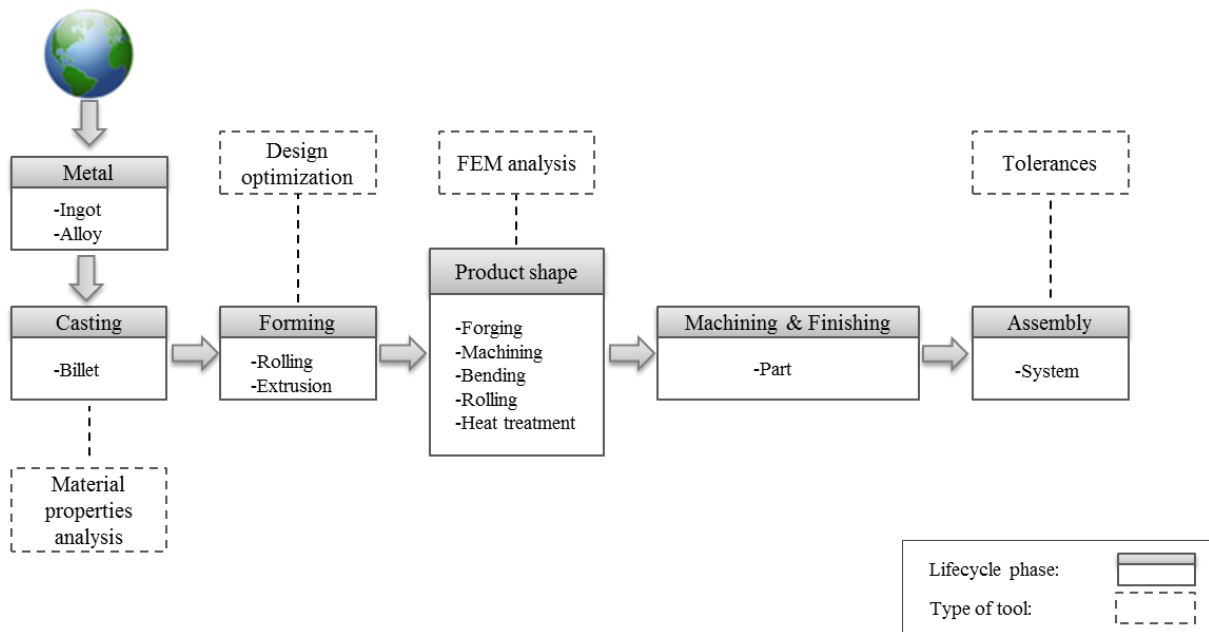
Design optimization

FEM analysis

Tolerances

Metal

-Ingot
-Alloy

Product shape

Casting

-Billet

Forming

-Rolling
-Extrusion

-Forging
-Machining
-Bending
-Rolling
-Heat treatment

Machining & Finishing

-Part

Assembly

-System

Material properties analysis

Lifecycle phase:

Type of tool: